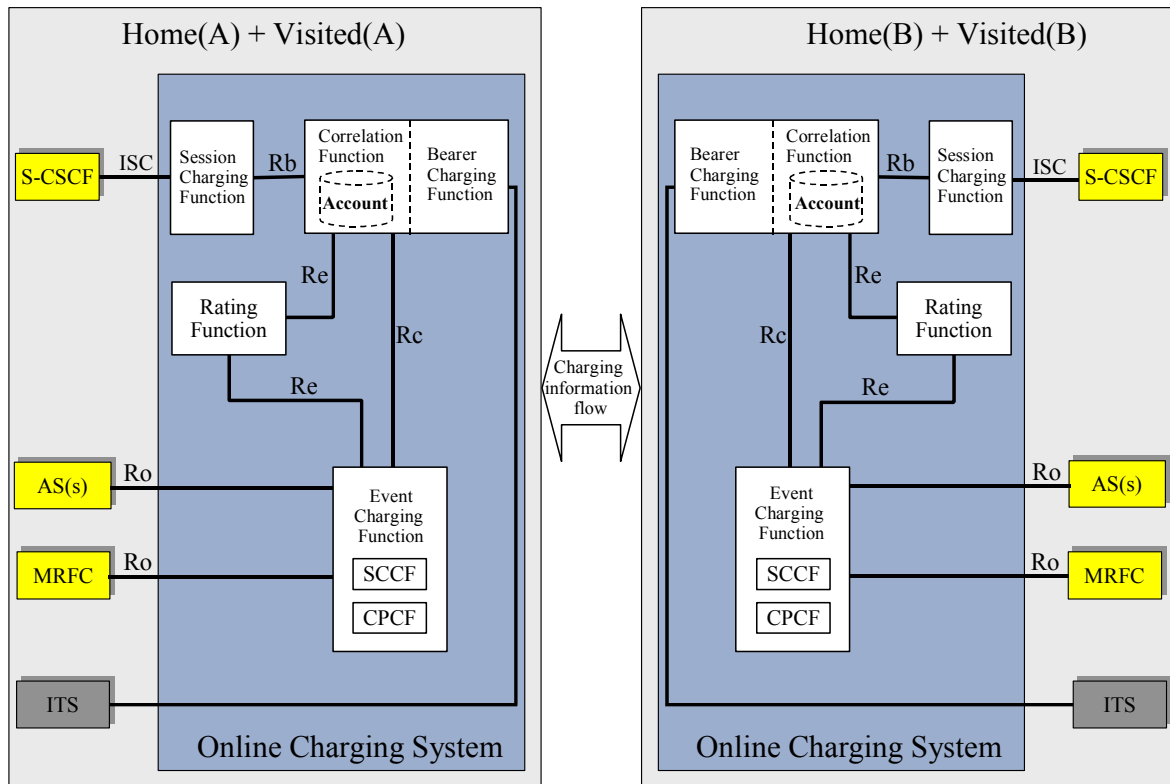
Home(A) + Visited(A)

S-CSCF
ISC
Session Charging Function
Rb
Correlation Function
Account
Bearer Charging Function
Re
Rating Function
Rc
Re
AS(s)
Ro
MRFC
Ro
Event Charging Function
SCCF
CPCF
ITS
Online Charging System

Charging information flow

Home(B) + Visited(B)

Bearer Charging Function
Correlation Function
Account
Rb
Session Charging Function
ISC
S-CSCF
Re
Rating Function
Rc
Re
Ro
AS(s)
Event Charging Function
SCCF
CPCF
Ro
MRFC
ITS
Online Charging System